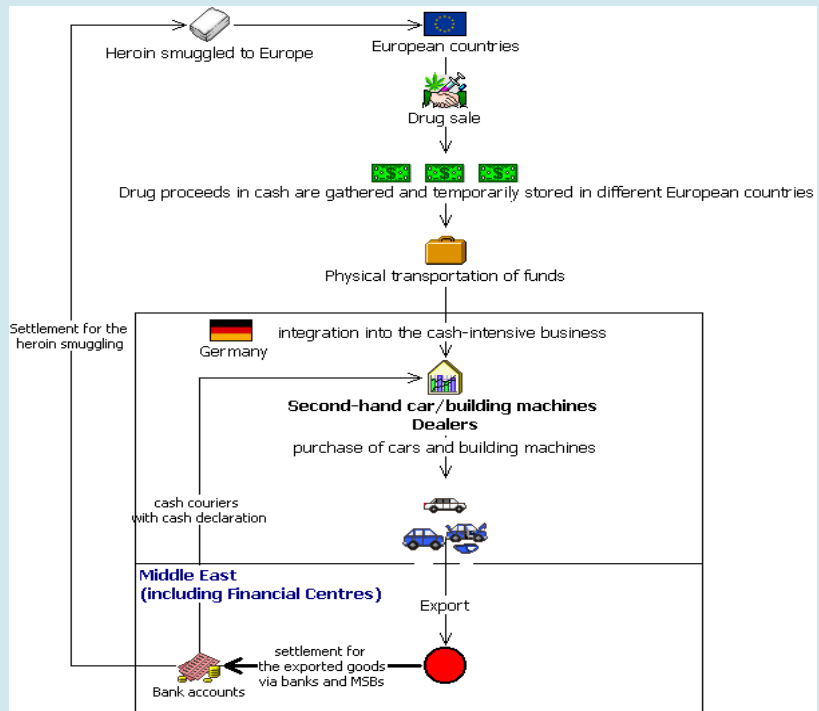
Heroin smuggled to Europe

European countries

Drug sale

Drug proceeds in cash are gathered and temporarily stored in different European countries

Physical transportation of funds

Settlement for the heroin smuggling

Germany

integration into the cash-intensive business

**Second-hand car/building machines Dealers**

purchase of cars and building machines

cash couriers with cash declaration

Middle East (including Financial Centres)

Export

settlement for the exported goods via banks and MSBs

Bank accounts